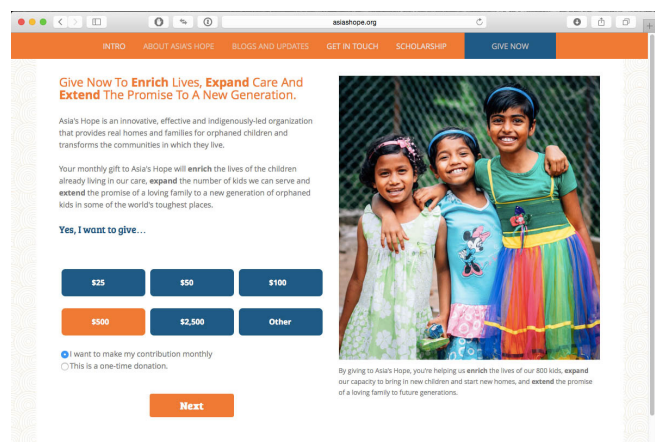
asiashope.org

INTRO ABOUT ASIA'S HOPE BLOGS AND UPDATES GET IN TOUCH SCHOLARSHIP GIVE NOW

Give Now To **Enrich** Lives, **Expand** Care And **Extend** The Promise To A New Generation.

Asia's Hope is an innovative, effective and indigenously-led organization that provides real homes and families for orphaned children and transforms the communities in which they live.

Your monthly gift to Asia's Hope will **enrich** the lives of the children already living in our care, **expand** the number of kids we can serve and **extend** the promise of a loving family to a new generation of orphaned kids in some of the world's toughest places.

Yes, I want to give...

$25 $50 $100

$500 $2,500 Other

I want to make my contribution monthly
This is a one-time donation.

Next

By giving to Asia's Hope, you're helping us **enrich** the lives of our 800 kids, **expand** our capacity to bring in new children and start new homes, and **extend** the promise of a loving family to future generations.